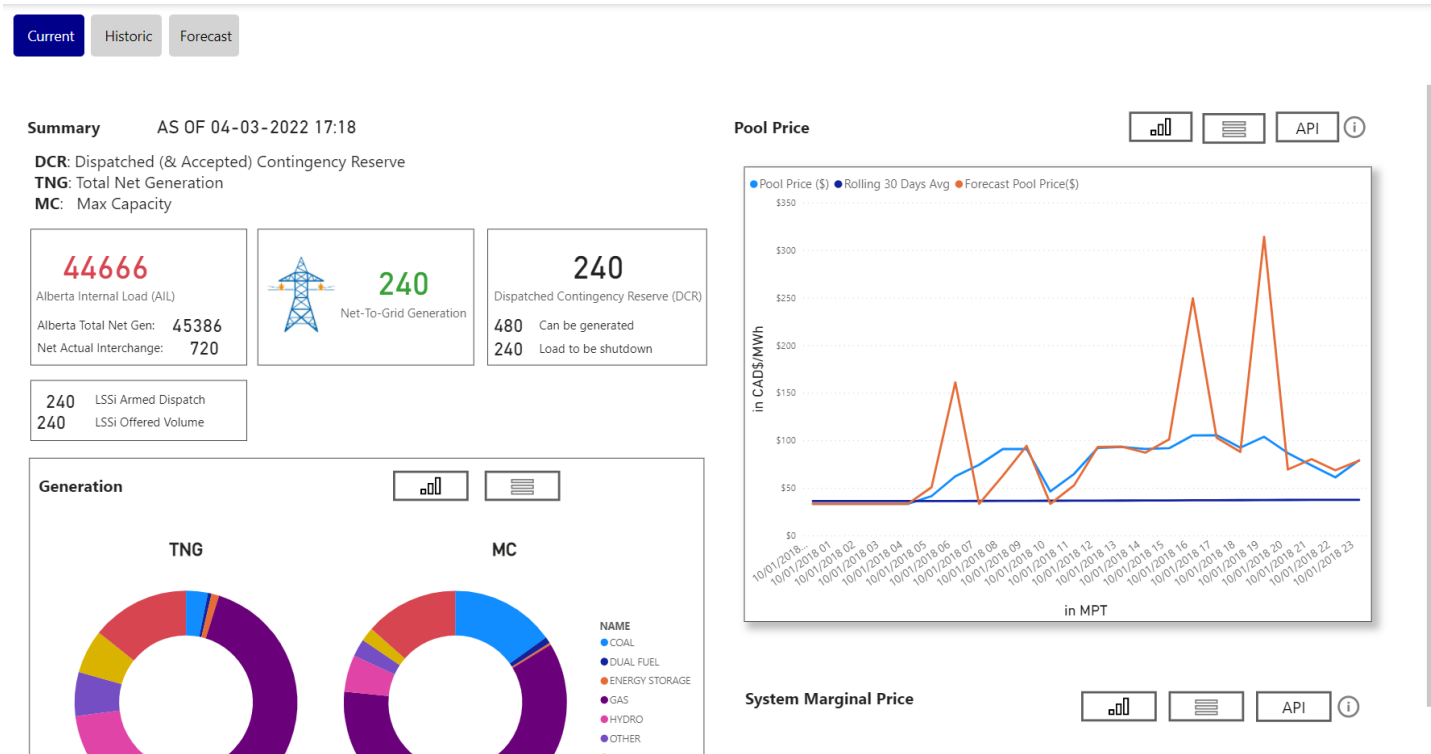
Current Historic Forecast

Summary AS OF 04-03-2022 17:18

DCR: Dispatched (& Accepted) Contingency Reserve
TNG: Total Net Generation
MC: Max Capacity

44666
Alberta Internal Load (AIL)
Alberta Total Net Gen: 45386
Net Actual Interchange: 720

240
Net-To-Grid Generation

240
Dispatched Contingency Reserve (DCR)
480 Can be generated
240 Load to be shutdown

240 LSSi Armed Dispatch
240 LSSi Offered Volume

Generation

TNG

MC

NAME
COAL
DUAL FUEL
ENERGY STORAGE
GAS
HYDRO
OTHER

Pool Price

API

Pool Price ($) Rolling 30 Days Avg Forecast Pool Price($)

$350
$300
$250
$200
$150
$100
$50
$0

in CAD$/MWh

10/01/2018...
10/01/2018 01
10/01/2018 02
10/01/2018 03
10/01/2018 04
10/01/2018 05
10/01/2018 06
10/01/2018 07
10/01/2018 08
10/01/2018 09
10/01/2018 10
10/01/2018 11
10/01/2018 12
10/01/2018 13
10/01/2018 14
10/01/2018 15
10/01/2018 16
10/01/2018 17
10/01/2018 18
10/01/2018 19
10/01/2018 20
10/01/2018 21
10/01/2018 22
10/01/2018 23

in MPT

System Marginal Price

API